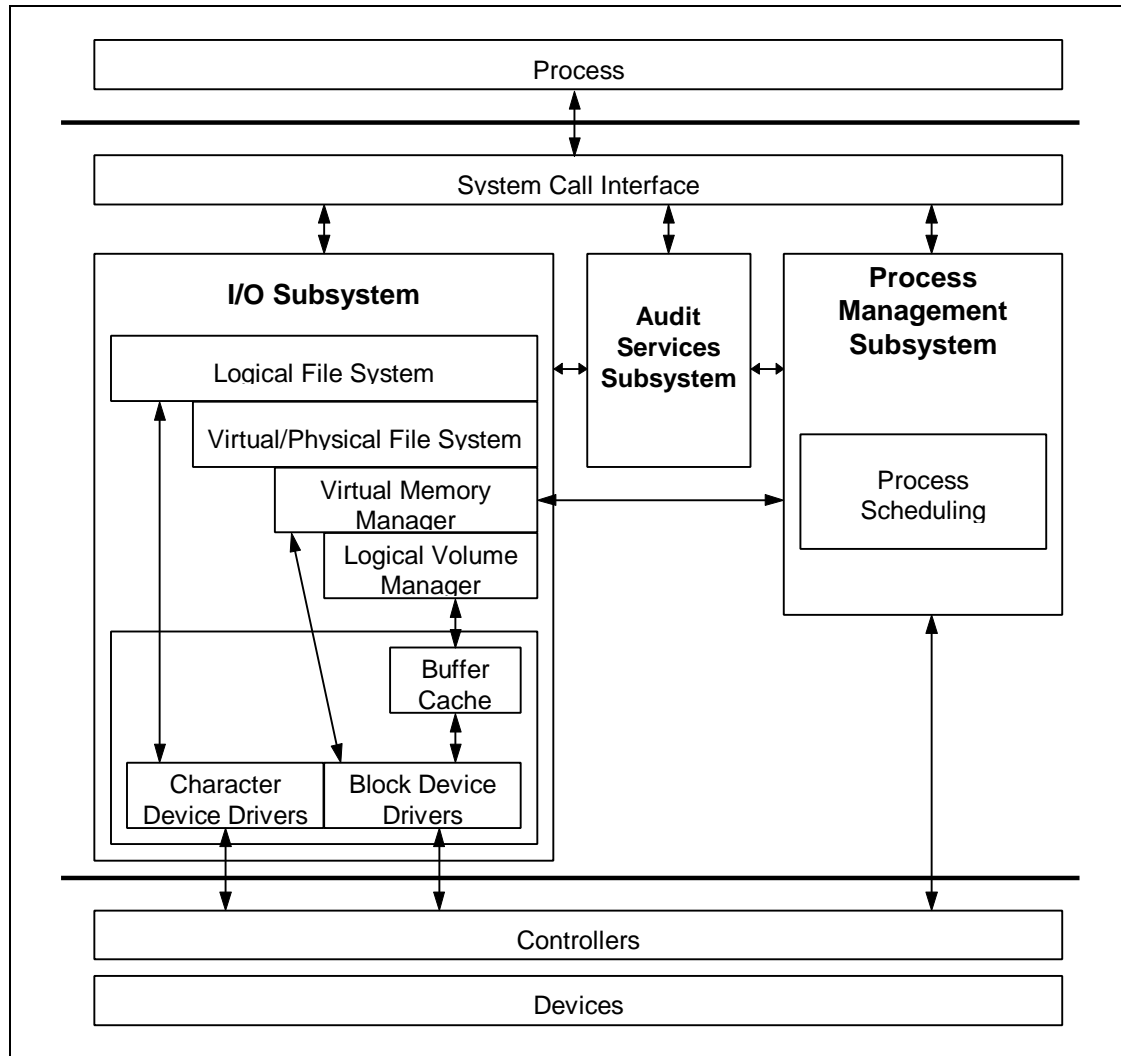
Process

System Call Interface

I/O Subsystem

Logical File System

Virtual/Physical File System

Virtual Memory Manager

Logical Volume Manager

Buffer Cache

Character Device Drivers

Block Device Drivers

Audit Services Subsystem

Process Management Subsystem

Process Scheduling

Controllers

Devices